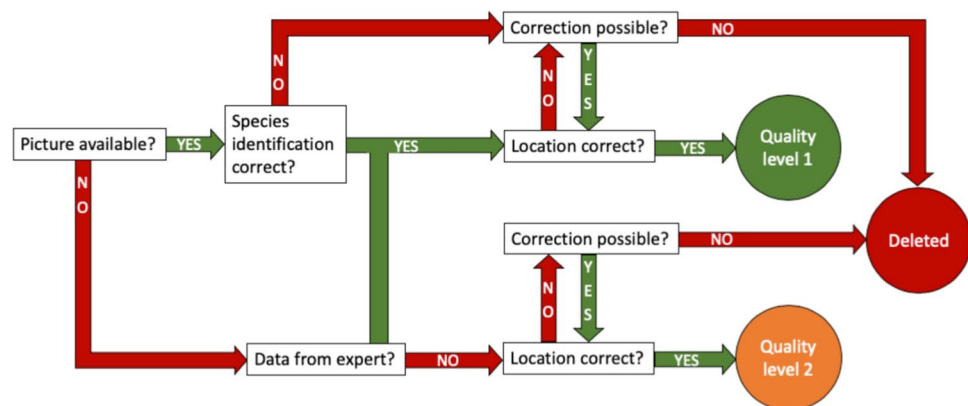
Picture available?
YES
NO
Species identification correct?
NO
YES
Correction possible?
NO
YES
NO
Location correct?
YES
Quality level 1
Deleted
Correction possible?
NO
YES
NO
Data from expert?
NO
Location correct?
YES
Quality level 2